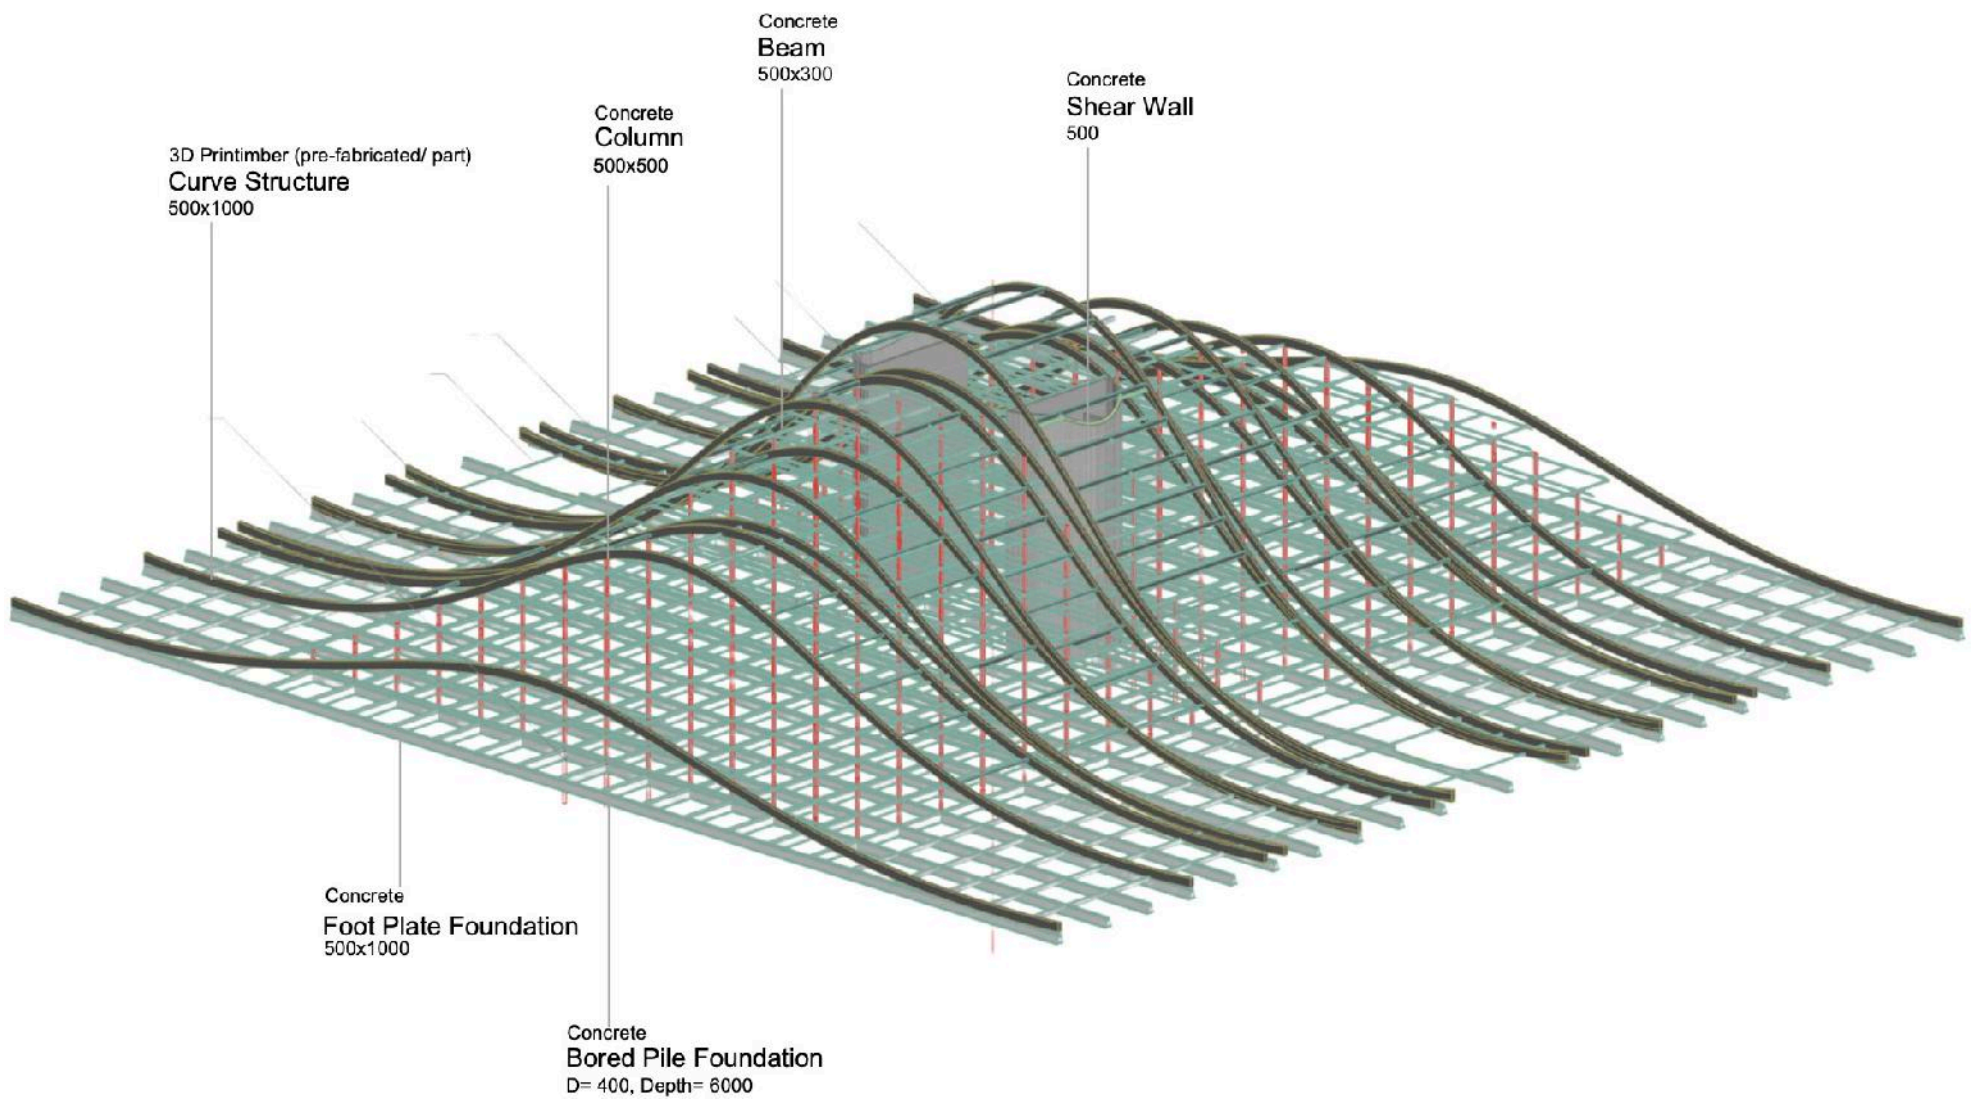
Concrete
Beam
500x300

Concrete
Shear Wall
500

Concrete
Column
500x500

3D Printimber (pre-fabricated/ part)
Curve Structure
500x1000

Concrete
Foot Plate Foundation
500x1000

Concrete
Bored Pile Foundation
D= 400, Depth= 6000